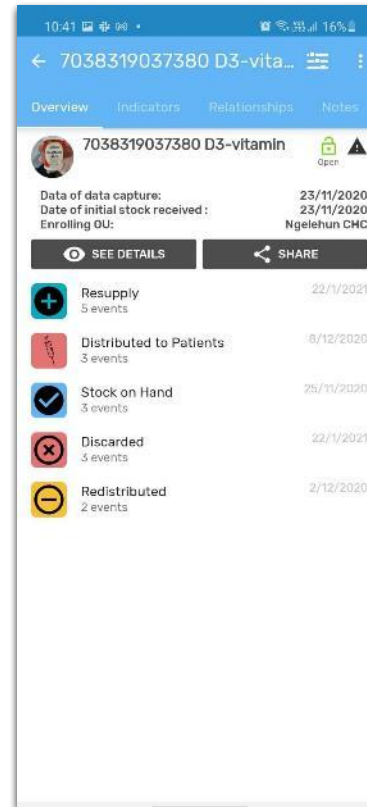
10:41 16%

← 7038319037380 D3-vita...

Overview Indicators Relationships Notes

7038319037380 D3-vitamin

Open

Data of data capture: 23/11/2020
Date of initial stock received : 23/11/2020
Enrolling OU: Ngelehun CHC

SEE DETAILS

SHARE

Resupply
5 events
22/1/2021

Distributed to Patients
3 events
8/12/2020

Stock on Hand
3 events
25/11/2020

Discarded
3 events
22/1/2021

Redistributed
2 events
2/12/2020